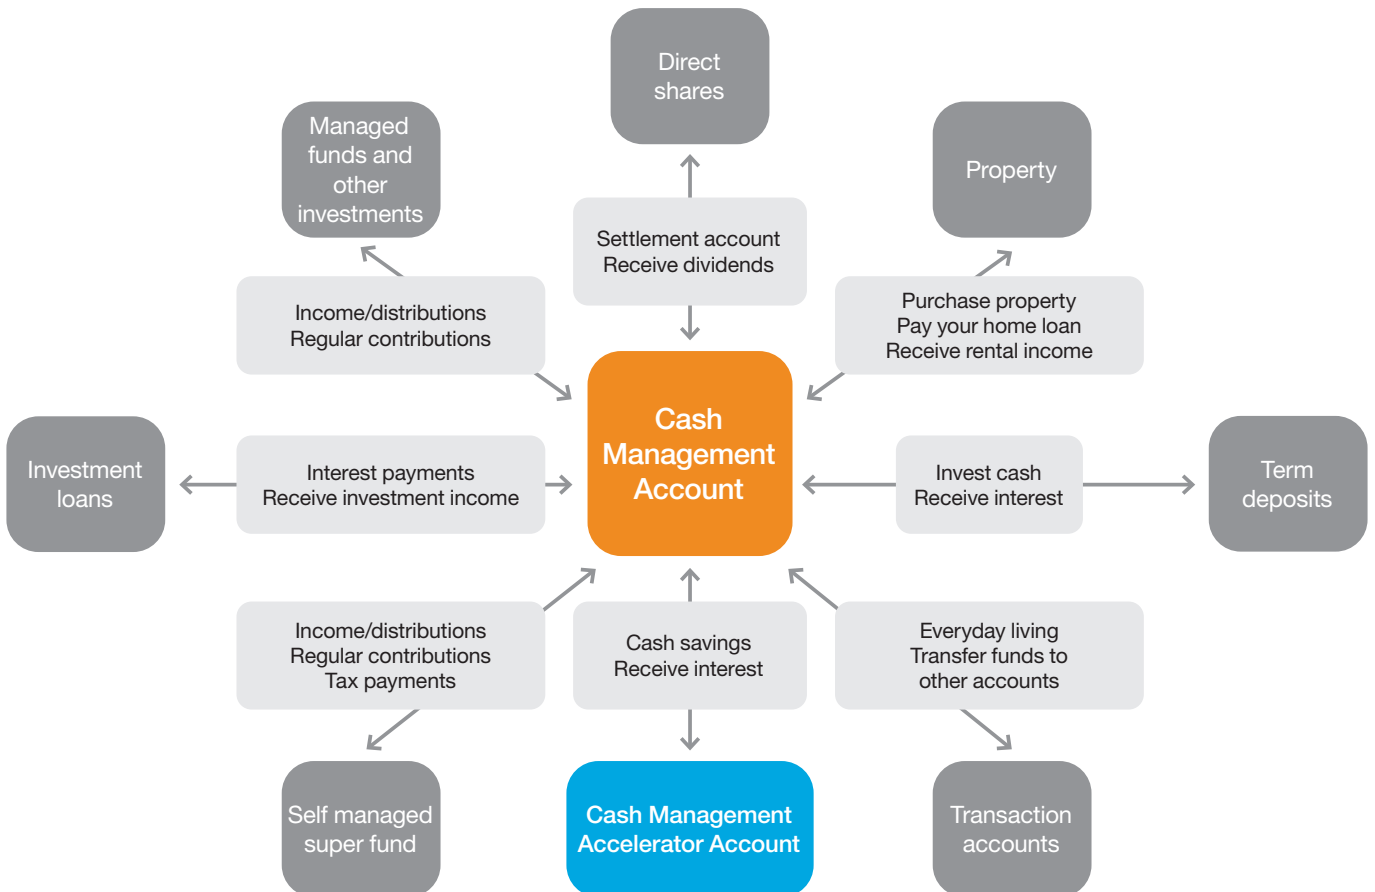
Direct shares

Managed funds and other investments

Property

Settlement account
Receive dividends

Income/distributions
Regular contributions

Purchase property
Pay your home loan
Receive rental income

Cash Management Account

Investment loans

Interest payments
Receive investment income

Invest cash
Receive interest

Term deposits

Income/distributions
Regular contributions
Tax payments

Cash savings
Receive interest

Everyday living
Transfer funds to other accounts

Self managed super fund

Cash Management Accelerator Account

Transaction accounts